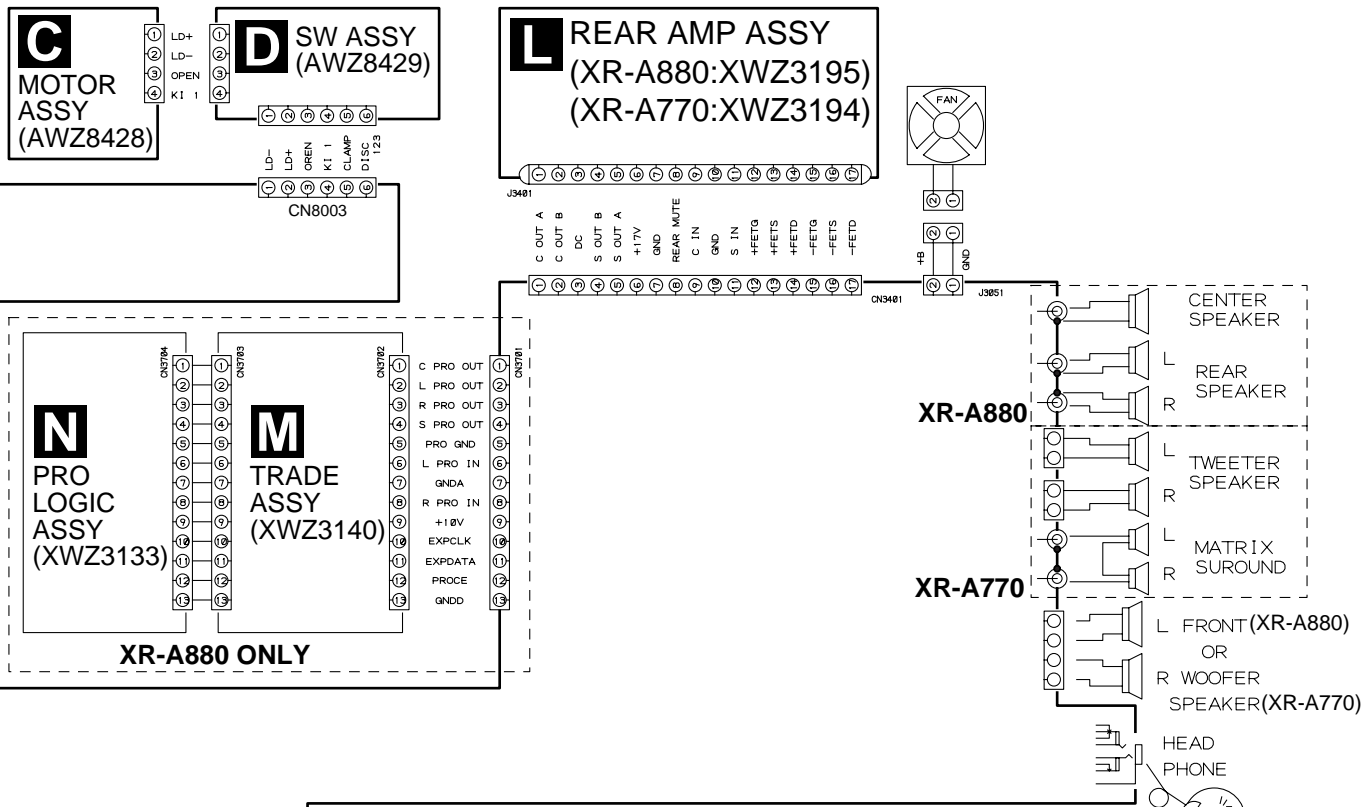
C
MOTOR ASSY
(AWZ8428)

① LD+
② LD–
③ OPEN
④ KI 1

①
②
③
④

D
SW ASSY
(AWZ8429)

① ② ③ ④ ⑤ ⑥

LD–
LD+
OPEN
KI 1
CLAMP
DISC 123

① ② ③ ④ ⑤ ⑥
CN8003

L
REAR AMP ASSY
(XR-A880:XWZ3195)
(XR-A770:XWZ3194)

J3401
① ② ③ ④ ⑤ ⑥ ⑦ ⑧ ⑨ ⑩ ⑪ ⑫ ⑬ ⑭ ⑮ ⑯ ⑰

FAN
② ①

C OUT A
C OUT B
DC
S OUT B
S OUT A
+17V
GND
REAR MUTE
C IN
GND
S IN
+FETG
+FETS
+FETD
–FETG
–FETS
–FETD

① ② ③ ④ ⑤ ⑥ ⑦ ⑧ ⑨ ⑩ ⑪ ⑫ ⑬ ⑭ ⑮ ⑯ ⑰
CN3401

② ①
+B
GND
② ①
J3051

CENTER SPEAKER
L
REAR SPEAKER
R
XR-A880
L
TWEETER SPEAKER
R
L
MATRIX SUROUND
R
XR-A770
L FRONT(XR-A880)
OR
R WOOFER SPEAKER(XR-A770)
HEAD PHONE

CN3704
CN3703
CN3702
CN3701

N
PRO LOGIC ASSY
(XWZ3133)

M
TRADE ASSY
(XWZ3140)

① C PRO OUT ①
② L PRO OUT ②
③ R PRO OUT ③
④ S PRO OUT ④
⑤ PRO GND ⑤
⑥ L PRO IN ⑥
⑦ GNDA ⑦
⑧ R PRO IN ⑧
⑨ +10V ⑨
⑩ EXPCLK ⑩
⑪ EXPDATA ⑪
⑫ PROCE ⑫
⑬ GNDD ⑬

① ② ③ ④ ⑤ ⑥ ⑦ ⑧ ⑨ ⑩ ⑪ ⑫ ⑬
① ② ③ ④ ⑤ ⑥ ⑦ ⑧ ⑨ ⑩ ⑪ ⑫ ⑬

XR-A880 ONLY